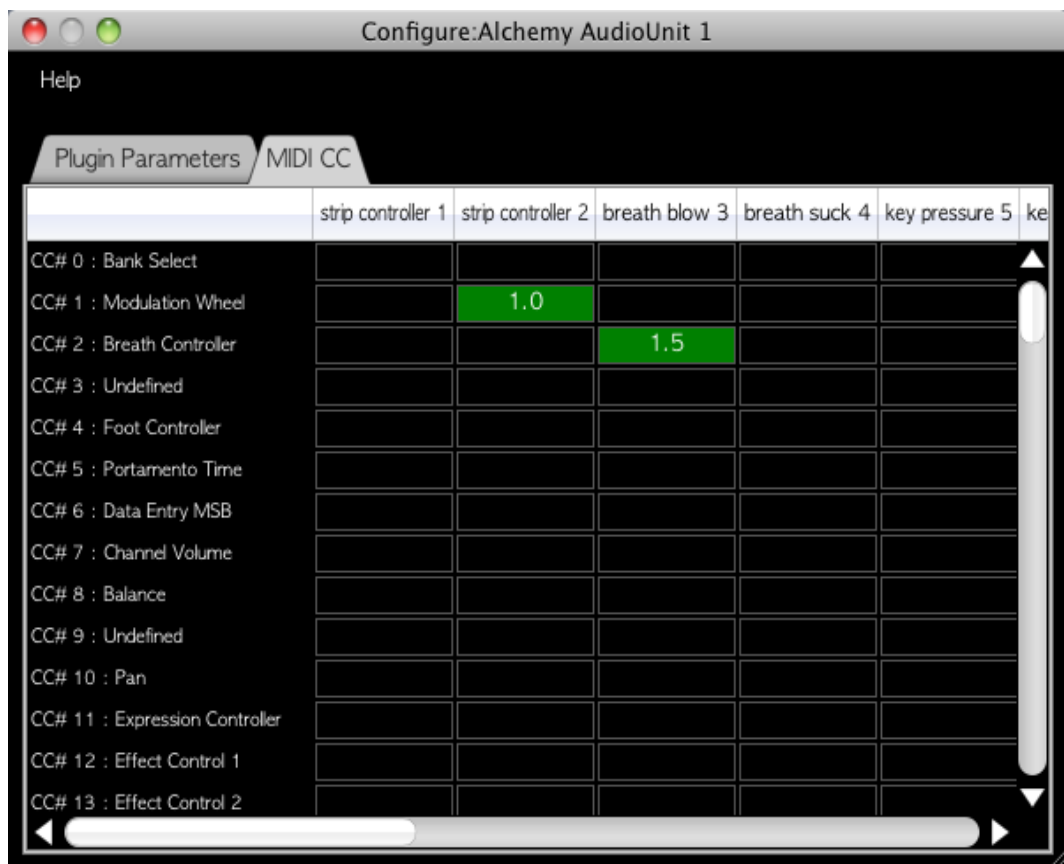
Configure:Alchemy AudioUnit 1

Help

Plugin Parameters

MIDI CC

| | strip controller 1 | strip controller 2 | breath blow 3 | breath suck 4 | key pressure 5 | ke |
|---|---|---|---|---|---|---|
| CC# 0 : Bank Select | | | | | | |
| CC# 1 : Modulation Wheel | | 1.0 | | | | |
| CC# 2 : Breath Controller | | | 1.5 | | | |
| CC# 3 : Undefined | | | | | | |
| CC# 4 : Foot Controller | | | | | | |
| CC# 5 : Portamento Time | | | | | | |
| CC# 6 : Data Entry MSB | | | | | | |
| CC# 7 : Channel Volume | | | | | | |
| CC# 8 : Balance | | | | | | |
| CC# 9 : Undefined | | | | | | |
| CC# 10 : Pan | | | | | | |
| CC# 11 : Expression Controller | | | | | | |
| CC# 12 : Effect Control 1 | | | | | | |
| CC# 13 : Effect Control 2 | | | | | | |